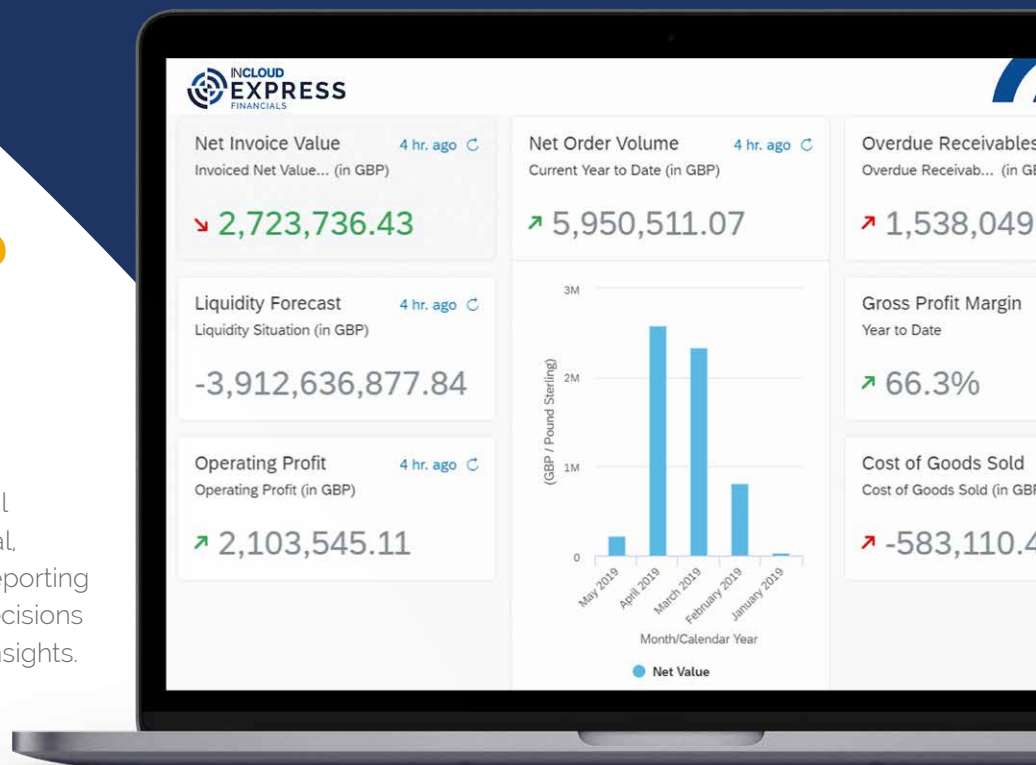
l
al,
eporting
cisions
nsights.

INCLOUD
EXPRESS
FINANCIALS

Net Invoice Value 4 hr. ago
Invoiced Net Value... (in GBP)
↘ 2,723,736.43

Liquidity Forecast 4 hr. ago
Liquidity Situation (in GBP)
-3,912,636,877.84

Operating Profit 4 hr. ago
Operating Profit (in GBP)
↗ 2,103,545.11

Net Order Volume 4 hr. ago
Current Year to Date (in GBP)
↗ 5,950,511.07

3M
2M
1M
0
(GBP / Pound Sterling)
May 2019
April 2019
March 2019
February 2019
January 2019
Month/Calendar Year
Net Value

Overdue Receivables
Overdue Receivab... (in G
↗ 1,538,049

Gross Profit Margin
Year to Date
↗ 66.3%

Cost of Goods Sold
Cost of Goods Sold (in GB
↗ -583,110.4